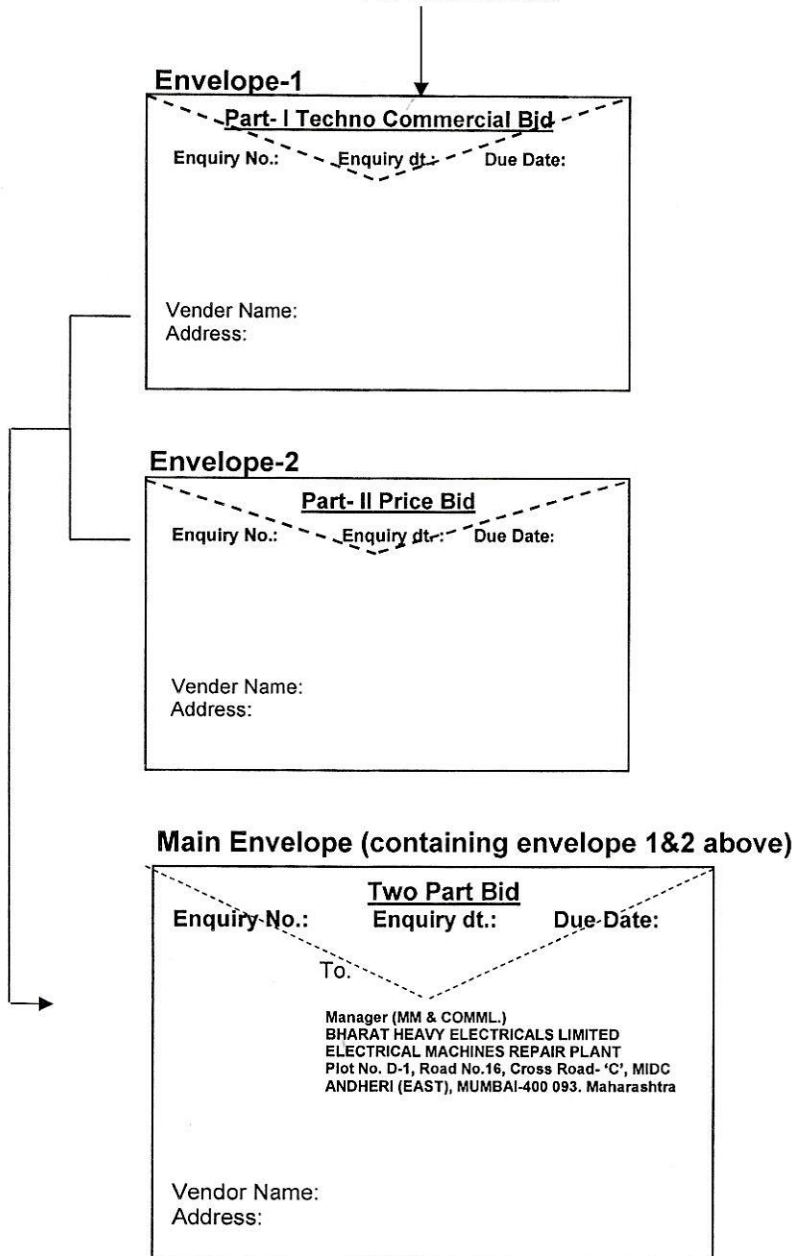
Envelope-1

Part- I Techno Commercial Bid

Enquiry No.: Enquiry dt.: Due Date:

Vender Name:
Address:

Envelope-2

Part- II Price Bid

Enquiry No.: Enquiry dt.: Due Date:

Vender Name:
Address:

Main Envelope (containing envelope 1&2 above)

Two Part Bid

Enquiry No.: Enquiry dt.: Due Date:

To.

Manager (MM & COMML.)
BHARAT HEAVY ELECTRICALS LIMITED
ELECTRICAL MACHINES REPAIR PLANT
Plot No. D-1, Road No.16, Cross Road- 'C', MIDC
ANDHERI (EAST), MUMBAI-400 093. Maharashtra

Vendor Name:
Address: